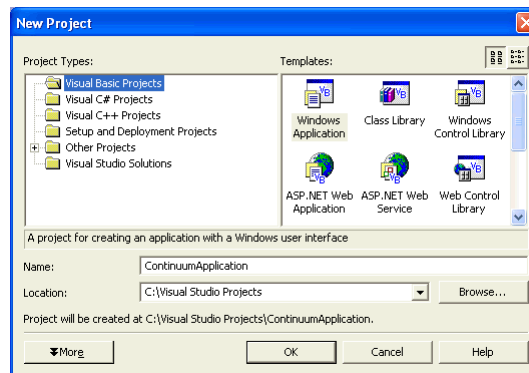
New Project

Project Types:

Visual Basic Projects
Visual C# Projects
Visual C++ Projects
Setup and Deployment Projects
Other Projects
Visual Studio Solutions

Templates:

Windows Application
Class Library
Windows Control Library
ASP.NET Web Application
ASP.NET Web Service
Web Control Library

A project for creating an application with a Windows user interface

Name: ContinuumApplication

Location: C:\Visual Studio Projects

Browse...

Project will be created at C:\Visual Studio Projects\ContinuumApplication.

More

OK

Cancel

Help